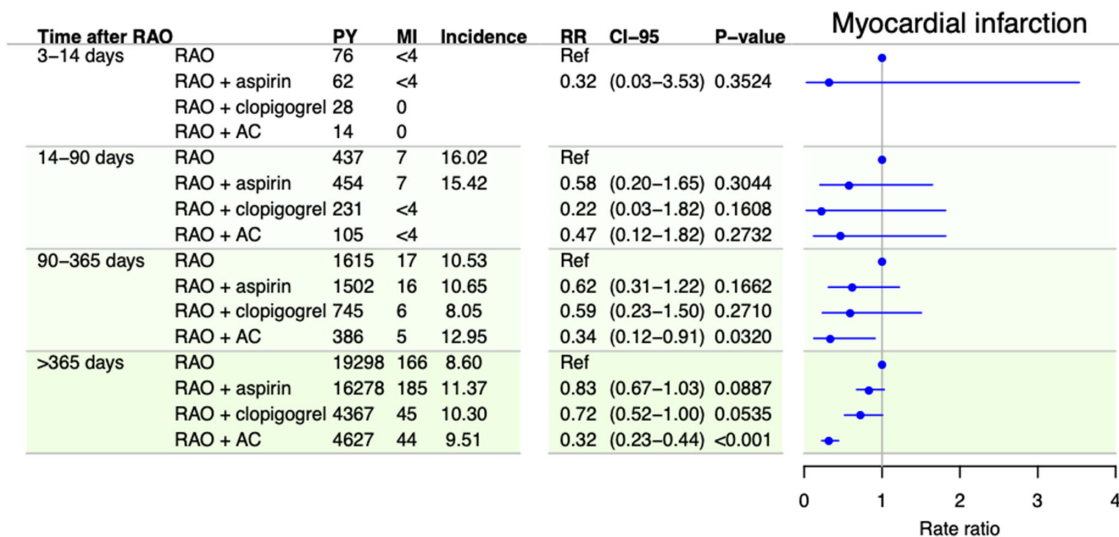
| Time after RAO | | PY | MI | Incidence | RR | CI−95 | P−value |
|---|---|---|---|---|---|---|---|
| 3−14 days | RAO | 76 | <4 | | Ref | | |
| | RAO + aspirin | 62 | <4 | | 0.32 | (0.03−3.53) | 0.3524 |
| | RAO + clopigogrel | 28 | 0 | | | | |
| | RAO + AC | 14 | 0 | | | | |
| 14−90 days | RAO | 437 | 7 | 16.02 | Ref | | |
| | RAO + aspirin | 454 | 7 | 15.42 | 0.58 | (0.20−1.65) | 0.3044 |
| | RAO + clopigogrel | 231 | <4 | | 0.22 | (0.03−1.82) | 0.1608 |
| | RAO + AC | 105 | <4 | | 0.47 | (0.12−1.82) | 0.2732 |
| 90−365 days | RAO | 1615 | 17 | 10.53 | Ref | | |
| | RAO + aspirin | 1502 | 16 | 10.65 | 0.62 | (0.31−1.22) | 0.1662 |
| | RAO + clopigogrel | 745 | 6 | 8.05 | 0.59 | (0.23−1.50) | 0.2710 |
| | RAO + AC | 386 | 5 | 12.95 | 0.34 | (0.12−0.91) | 0.0320 |
| >365 days | RAO | 19298 | 166 | 8.60 | Ref | | |
| | RAO + aspirin | 16278 | 185 | 11.37 | 0.83 | (0.67−1.03) | 0.0887 |
| | RAO + clopigogrel | 4367 | 45 | 10.30 | 0.72 | (0.52−1.00) | 0.0535 |
| | RAO + AC | 4627 | 44 | 9.51 | 0.32 | (0.23−0.44) | <0.001 |

Myocardial infarction

0 1 2 3 4
Rate ratio